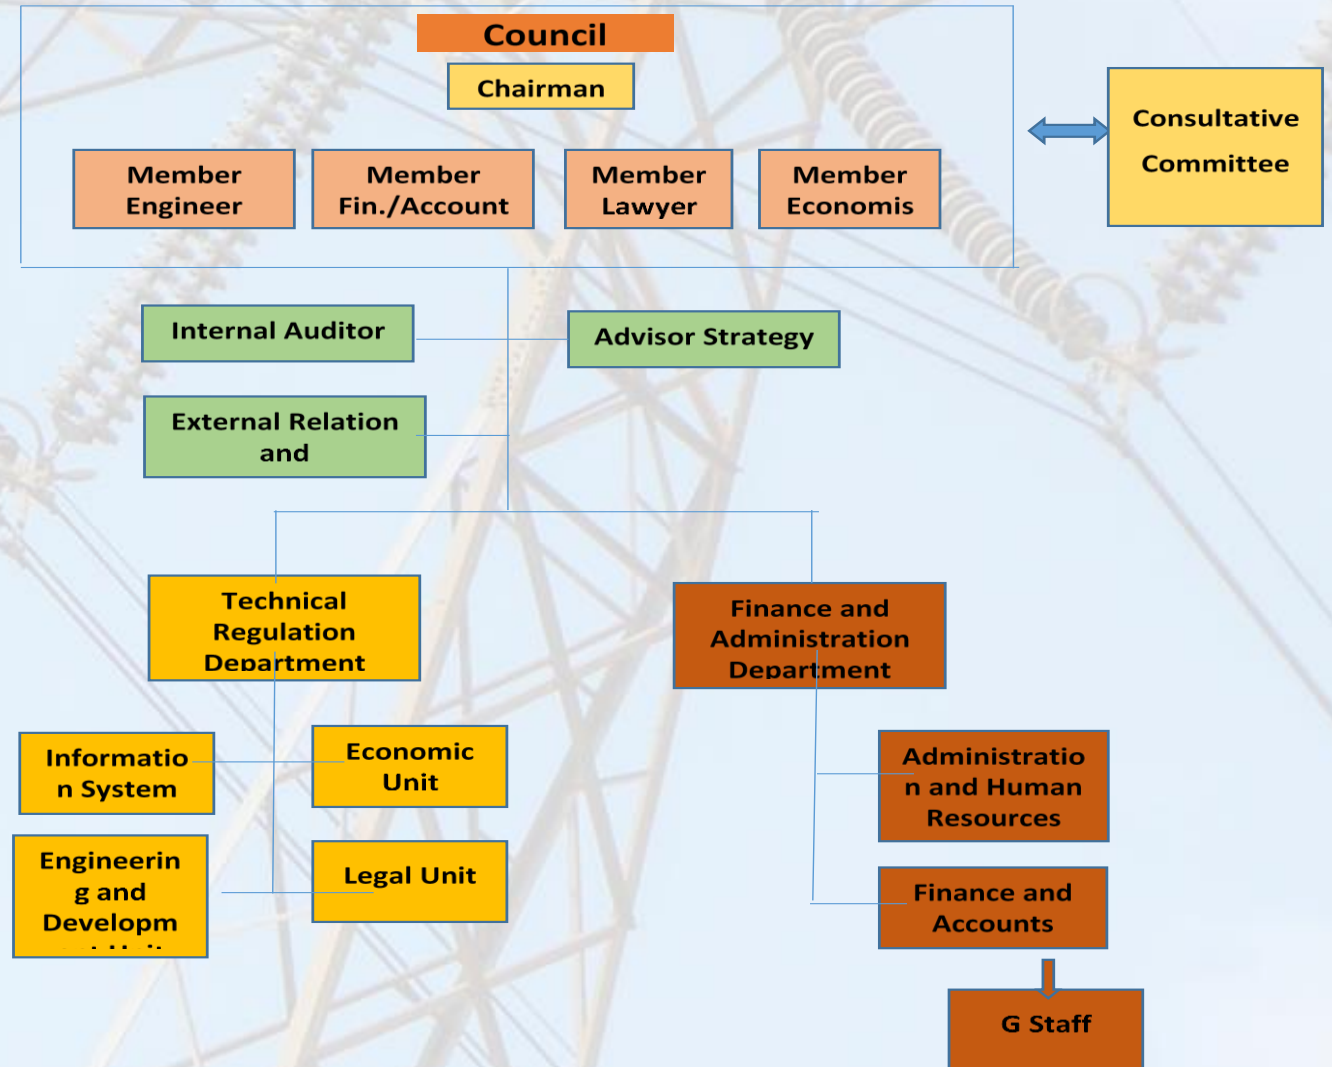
Council

Chairman

Member Engineer

Member Fin./Account

Member Lawyer

Member Economis

Consultative Committee

Internal Auditor

Advisor Strategy

External Relation and

Technical Regulation Department

Finance and Administration Department

Informatio n System

Economic Unit

Engineerin g and Developm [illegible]

Legal Unit

Administratio n and Human Resources

Finance and Accounts

G Staff